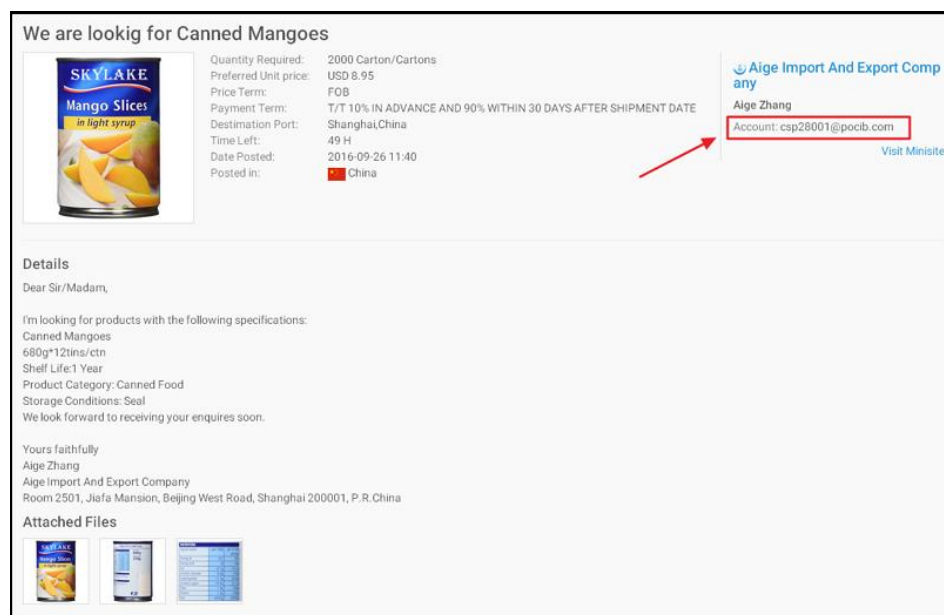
We are lookig for Canned Mangoes

SKYLAKE
Mango Slices
in light syrup

| | |
|---|---|
| Quantity Required: | 2000 Carton/Cartons |
| Preferred Unit price: | USD 8.95 |
| Price Term: | FOB |
| Payment Term: | T/T 10% IN ADVANCE AND 90% WITHIN 30 DAYS AFTER SHIPMENT DATE |
| Destimation Port: | Shanghai,China |
| Time Left: | 49 H |
| Date Posted: | 2016-09-26 11:40 |
| Posted in: | China |

Aige Import And Export Comp any
Aige Zhang
Account: csp28001@pocib.com
Visit Minisite

Details
Dear Sir/Madam,

I'm looking for products with the following specifications:
Canned Mangoes
680g*12tins/ctn
Shelf Life:1 Year
Product Category: Canned Food
Storage Conditions: Seal
We look forward to receiving your enquires soon.

Yours faithfully
Aige Zhang
Aige Import And Export Company
Room 2501, Jiafa Mansion, Beijing West Road, Shanghai 200001, P.R.China

Attached Files

SKYLAKE
Mango Slices
in light syrup